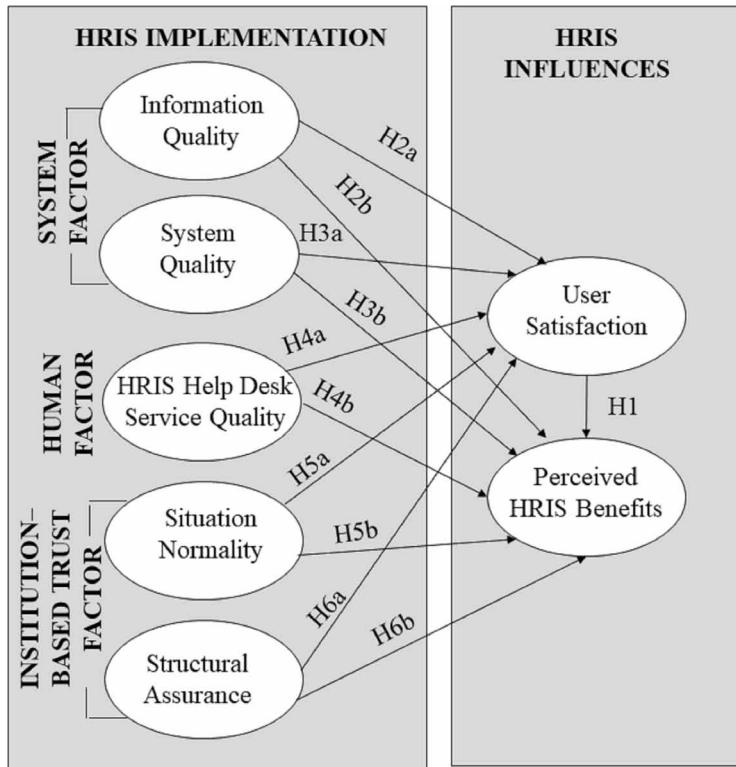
HRIS IMPLEMENTATION

HRIS INFLUENCES

SYSTEM FACTOR

Information Quality

System Quality

HUMAN FACTOR

HRIS Help Desk Service Quality

INSTITUTION-BASED TRUST FACTOR

Situation Normality

Structural Assurance

H2a

H2b

H3a

H3b

H4a

H4b

H5a

H5b

H6a

H6b

User Satisfaction

H1

Perceived HRIS Benefits